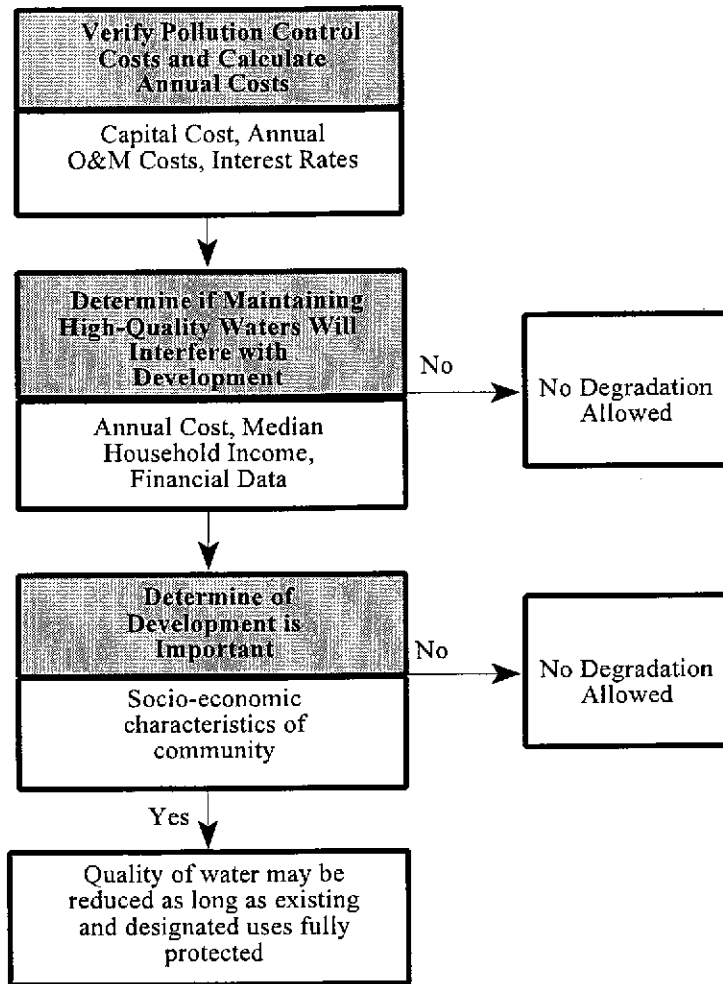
Verify Pollution Control Costs and Calculate Annual Costs

Capital Cost, Annual O&M Costs, Interest Rates

Determine if Maintaining High-Quality Waters Will Interfere with Development

Annual Cost, Median Household Income, Financial Data

No

No Degradation Allowed

Determine of Development is Important

Socio-economic characteristics of community

No

No Degradation Allowed

Yes

Quality of water may be reduced as long as existing and designated uses fully protected